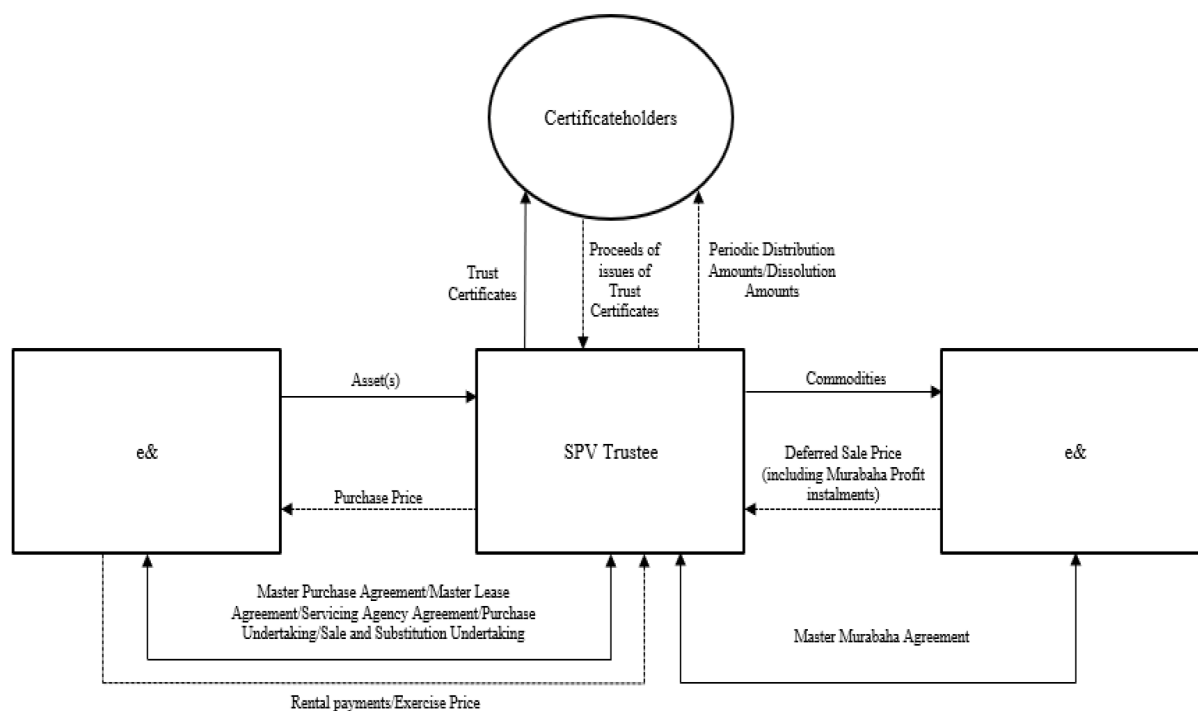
Certificateholders

Trust Certificates

Proceeds of issues of Trust Certificates

Periodic Distribution Amounts/Dissolution Amounts

e&

Asset(s)

Purchase Price

SPV Trustee

Commodities

Deferred Sale Price (including Murabaha Profit instalments)

e&

Master Purchase Agreement/Master Lease Agreement/Servicing Agency Agreement/Purchase Undertaking/Sale and Substitution Undertaking

Master Murabaha Agreement

Rental payments/Exercise Price